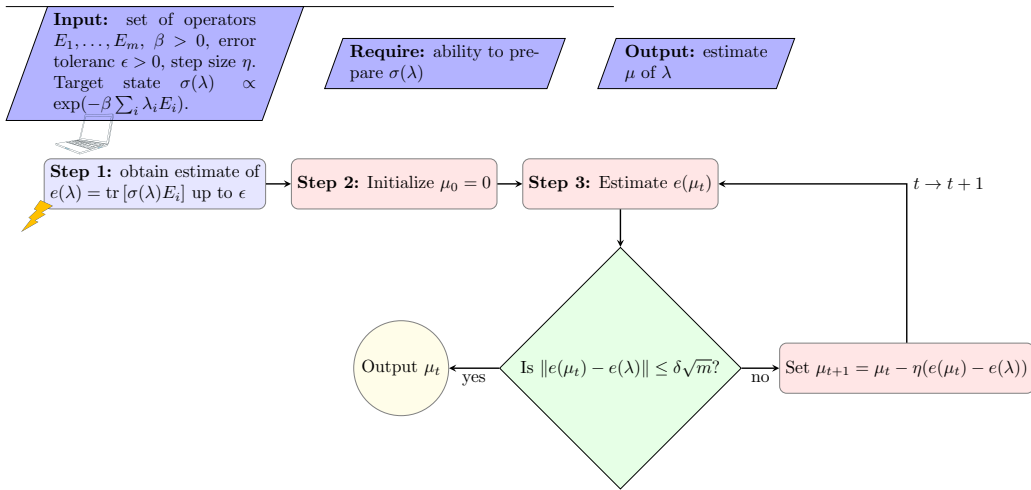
**Input:** set of operators $E_1, \ldots, E_m$, $\beta > 0$, error toleranc $\epsilon > 0$, step size $\eta$. Target state $\sigma(\lambda) \propto \exp(-\beta \sum_i \lambda_i E_i)$.

**Require:** ability to prepare $\sigma(\lambda)$

**Output:** estimate $\mu$ of $\lambda$

**Step 1:** obtain estimate of $e(\lambda) = \mathrm{tr}[\sigma(\lambda)E_i]$ up to $\epsilon$

**Step 2:** Initialize $\mu_0 = 0$

**Step 3:** Estimate $e(\mu_t)$

$t \to t+1$

Output $\mu_t$

yes

Is $\|e(\mu_t) - e(\lambda)\| \leq \delta\sqrt{m}$?

no

Set $\mu_{t+1} = \mu_t - \eta(e(\mu_t) - e(\lambda))$